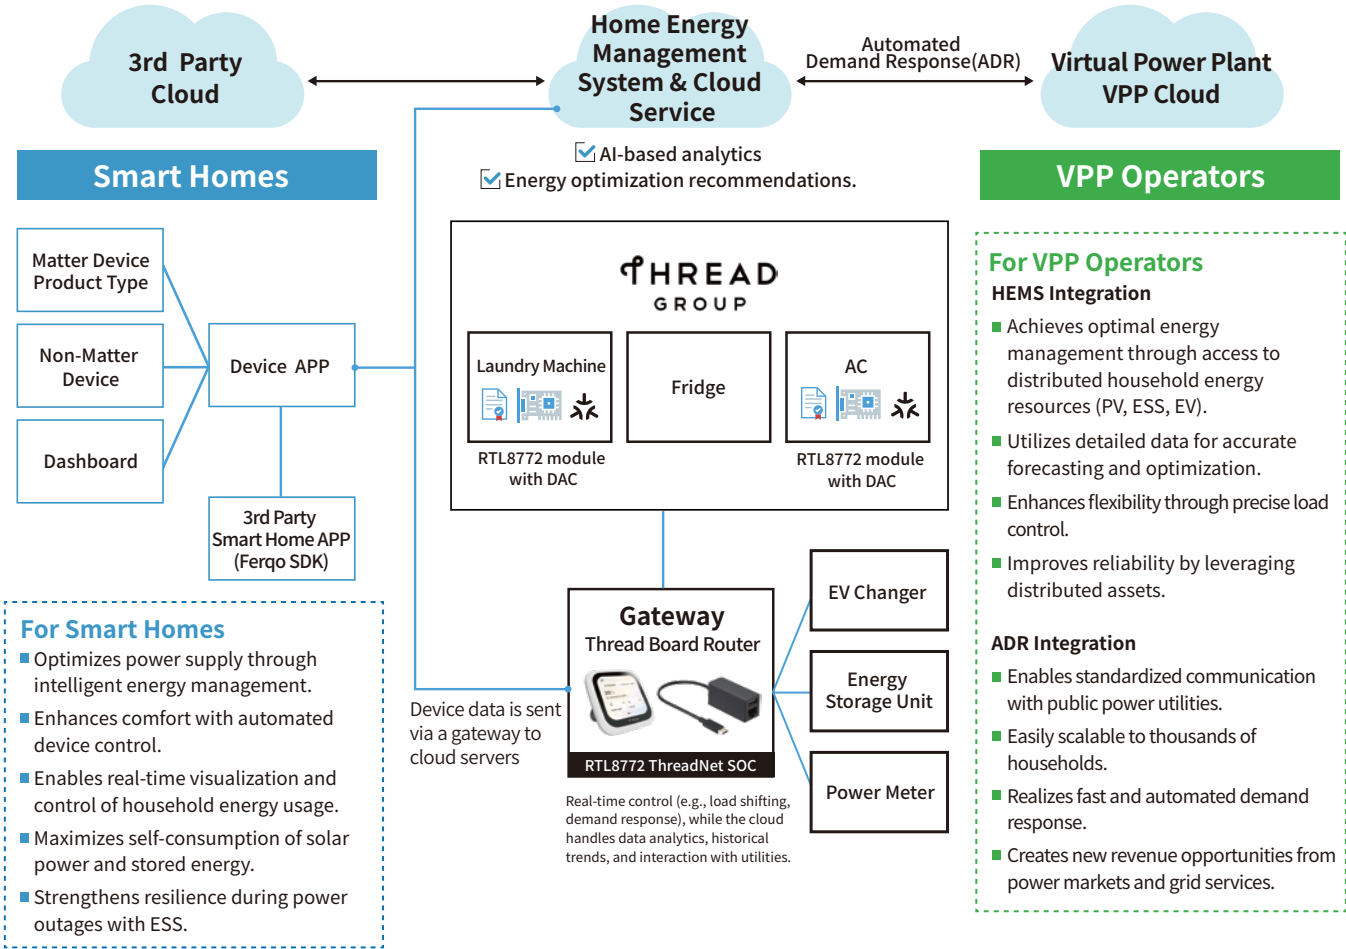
3rd Party Cloud

Home Energy Management System & Cloud Service

Automated Demand Response(ADR)

Virtual Power Plant VPP Cloud

Smart Homes

AI-based analytics
Energy optimization recommendations.

VPP Operators

Matter Device Product Type

Non-Matter Device

Dashboard

Device APP

3rd Party Smart Home APP (Ferqo SDK)

THREAD GROUP

Laundry Machine

Fridge

AC

RTL8772 module with DAC

RTL8772 module with DAC

Gateway
Thread Board Router

RTL8772 ThreadNet SOC

EV Changer

Energy Storage Unit

Power Meter

Device data is sent via a gateway to cloud servers

Real-time control (e.g., load shifting, demand response), while the cloud handles data analytics, historical trends, and interaction with utilities.

For Smart Homes
Optimizes power supply through intelligent energy management.
Enhances comfort with automated device control.
Enables real-time visualization and control of household energy usage.
Maximizes self-consumption of solar power and stored energy.
Strengthens resilience during power outages with ESS.

For VPP Operators
HEMS Integration
Achieves optimal energy management through access to distributed household energy resources (PV, ESS, EV).
Utilizes detailed data for accurate forecasting and optimization.
Enhances flexibility through precise load control.
Improves reliability by leveraging distributed assets.

ADR Integration
Enables standardized communication with public power utilities.
Easily scalable to thousands of households.
Realizes fast and automated demand response.
Creates new revenue opportunities from power markets and grid services.